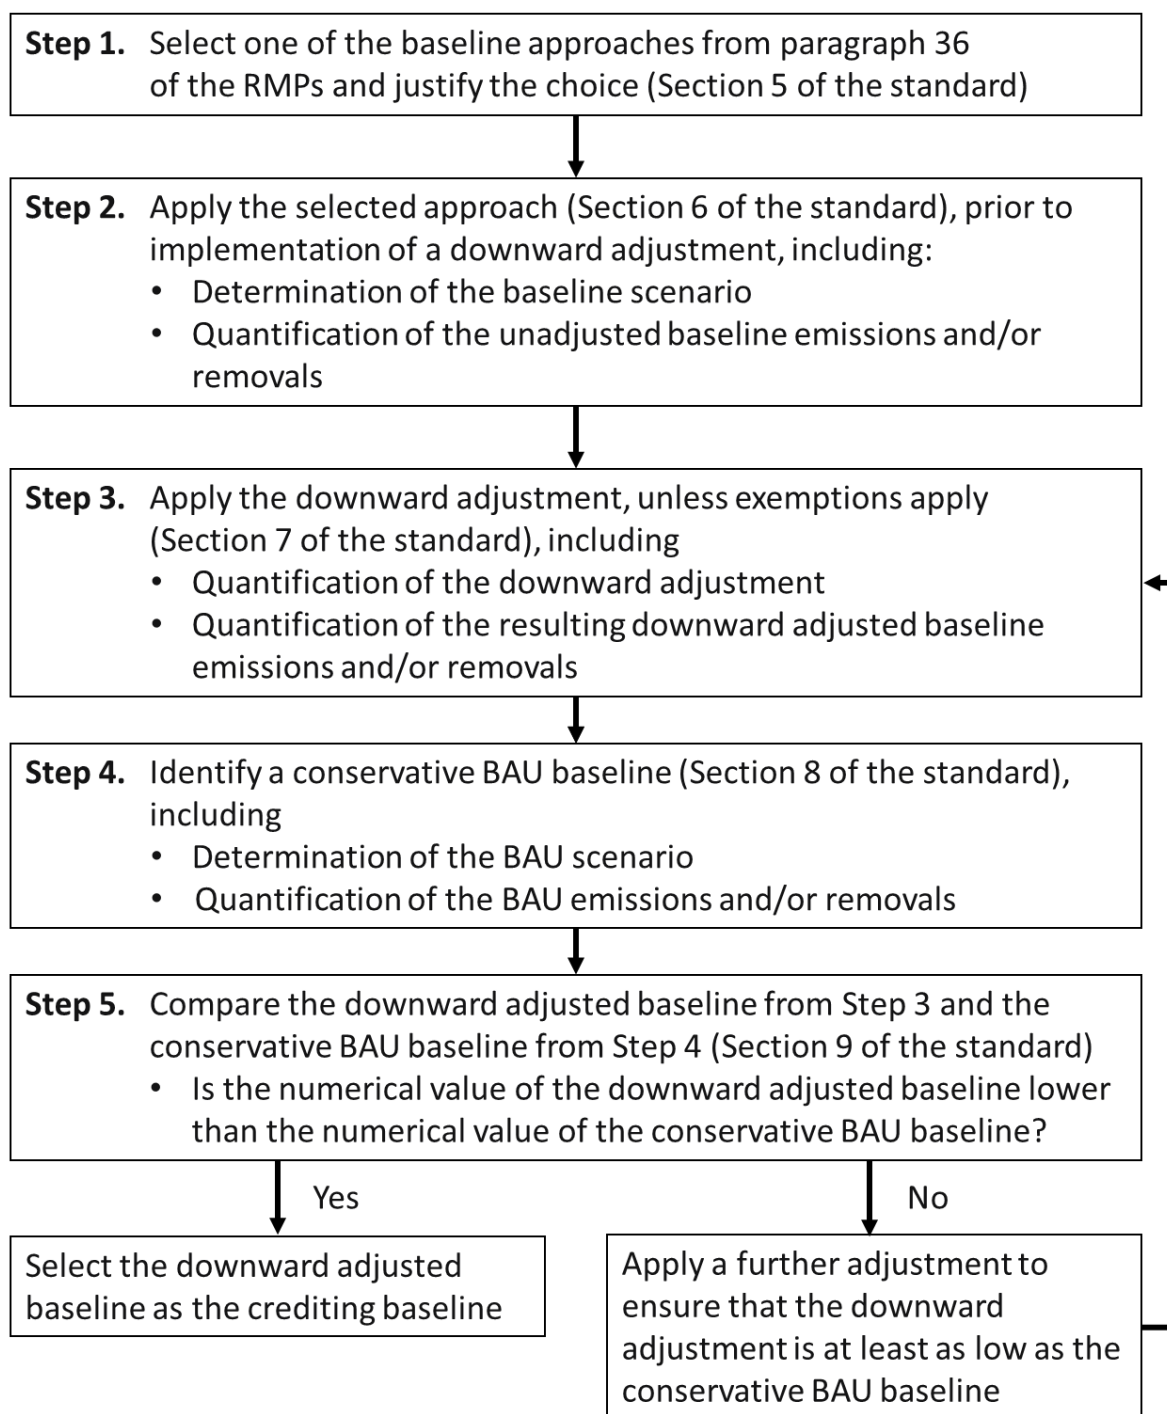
**Step 1.** Select one of the baseline approaches from paragraph 36 of the RMPs and justify the choice (Section 5 of the standard)

**Step 2.** Apply the selected approach (Section 6 of the standard), prior to implementation of a downward adjustment, including:
- Determination of the baseline scenario
- Quantification of the unadjusted baseline emissions and/or removals

**Step 3.** Apply the downward adjustment, unless exemptions apply (Section 7 of the standard), including
- Quantification of the downward adjustment
- Quantification of the resulting downward adjusted baseline emissions and/or removals

**Step 4.** Identify a conservative BAU baseline (Section 8 of the standard), including
- Determination of the BAU scenario
- Quantification of the BAU emissions and/or removals

**Step 5.** Compare the downward adjusted baseline from Step 3 and the conservative BAU baseline from Step 4 (Section 9 of the standard)
- Is the numerical value of the downward adjusted baseline lower than the numerical value of the conservative BAU baseline?

Yes

No

Select the downward adjusted baseline as the crediting baseline

Apply a further adjustment to ensure that the downward adjustment is at least as low as the conservative BAU baseline